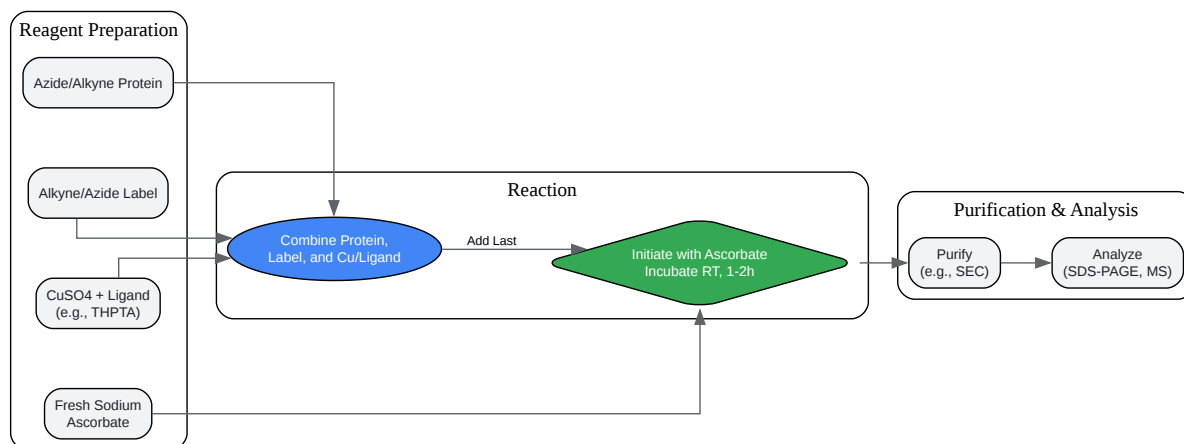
Reagent Preparation

Azide/Alkyne Protein

Alkyne/Azide Label

CuSO4 + Ligand (e.g., THPTA)

Fresh Sodium Ascorbate

Reaction

Combine Protein, Label, and Cu/Ligand

Add Last

Initiate with Ascorbate Incubate RT, 1-2h

Purification & Analysis

Purify (e.g., SEC)

Analyze (SDS-PAGE, MS)